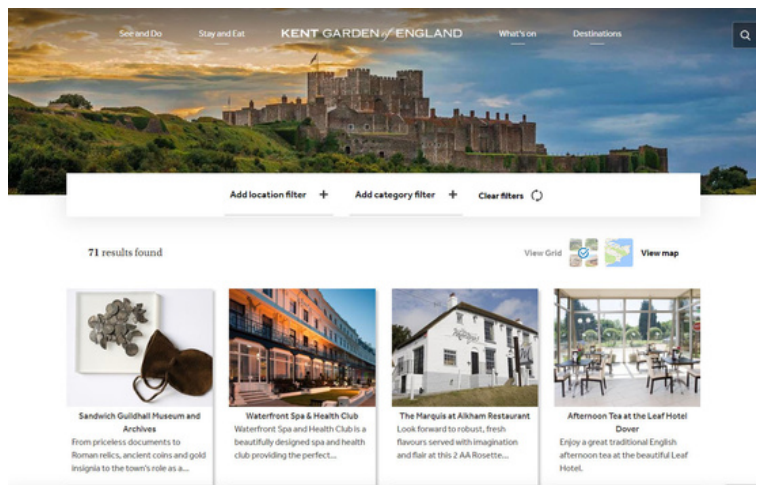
See and Do Stay and Eat KENT GARDEN of ENGLAND What's on Destinations

Add location filter + Add category filter + Clear filters

71 results found

View Grid View map

Sandwich Guildhall Museum and Archives
From priceless documents to Roman relics, ancient coins and gold insignia to the town's role as a...

Waterfront Spa & Health Club
Waterfront Spa and Health Club is a beautifully designed spa and health club providing the perfect...

The Marquis at Alkham Restaurant
Look forward to robust, fresh flavours served with imagination and flair at this 2 AA Rosette...

Afternoon Tea at the Leaf Hotel Dover
Enjoy a great traditional English afternoon tea at the beautiful Leaf Hotel.